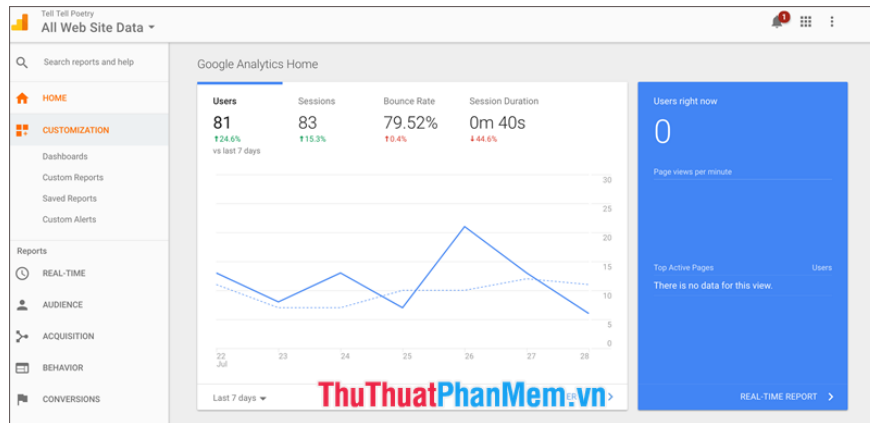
Tell Tell Poetry
All Web Site Data

1

Search reports and help

HOME

CUSTOMIZATION

Dashboards

Custom Reports

Saved Reports

Custom Alerts

Reports

REAL-TIME

AUDIENCE

ACQUISITION

BEHAVIOR

CONVERSIONS

Google Analytics Home

| Users | Sessions | Bounce Rate | Session Duration |
|---|---|---|---|
| 81 | 83 | 79.52% | 0m 40s |
| ↑24.6% | ↑15.3% | ↑0.4% | ↓44.6% |
| vs last 7 days | | | |

30
25
20
15
10
5
0

22 Jul
23
24
25
26
27
28

Last 7 days

ThuThuatPhanMem.vn

Users right now

0

Page views per minute

Top Active Pages

Users

There is no data for this view.

REAL-TIME REPORT